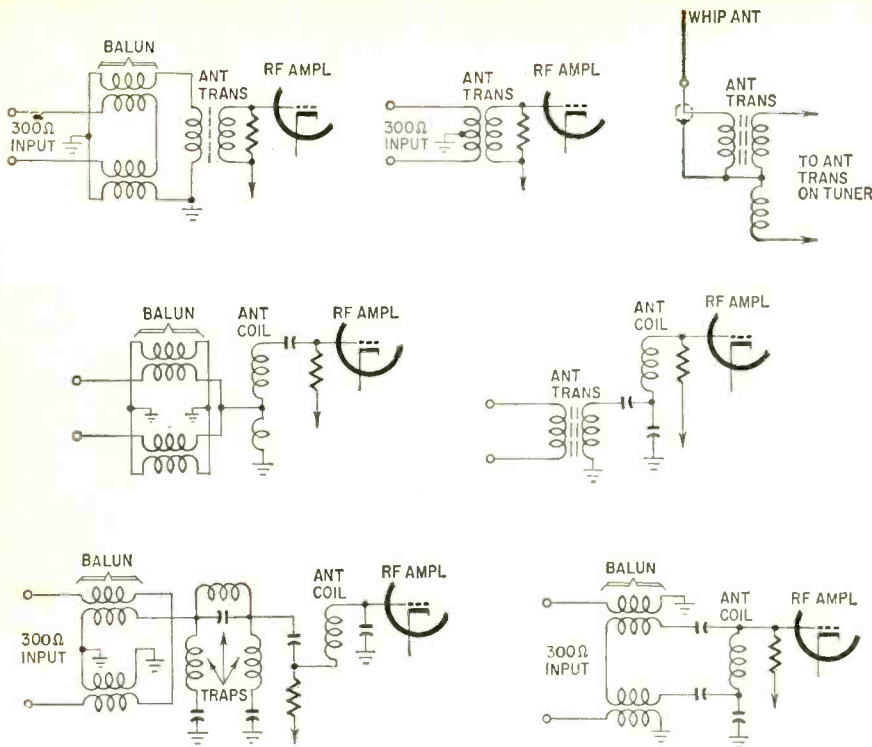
BALUN
ANT TRANS
RF AMPL
300Ω INPUT

ANT TRANS
RF AMPL
300Ω INPUT

WHIP ANT
ANT TRANS
TO ANT TRANS ON TUNER

BALUN
ANT COIL
RF AMPL

ANT COIL
RF AMPL
ANT TRANS

BALUN
300Ω INPUT
TRAPS
ANT COIL
RF AMPL

BALUN
300Ω INPUT
ANT COIL
RF AMPL